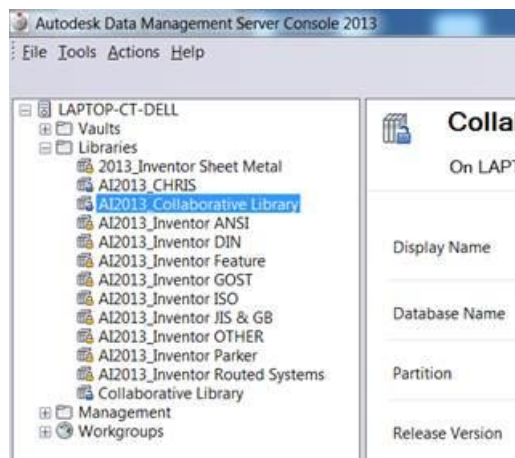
Autodesk Data Management Server Console 2013

File Tools Actions Help

LAPTOP-CT-DELL
Vaults
Libraries
2013_Inventor Sheet Metal
AI2013_CHRIS
AI2013_Collaborative Library
AI2013_Inventor ANSI
AI2013_Inventor DIN
AI2013_Inventor Feature
AI2013_Inventor GOST
AI2013_Inventor ISO
AI2013_Inventor JIS & GB
AI2013_Inventor OTHER
AI2013_Inventor Parker
AI2013_Inventor Routed Systems
Collaborative Library
Management
Workgroups

Colla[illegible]

On LAPT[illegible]

Display Name

Database Name

Partition

Release Version